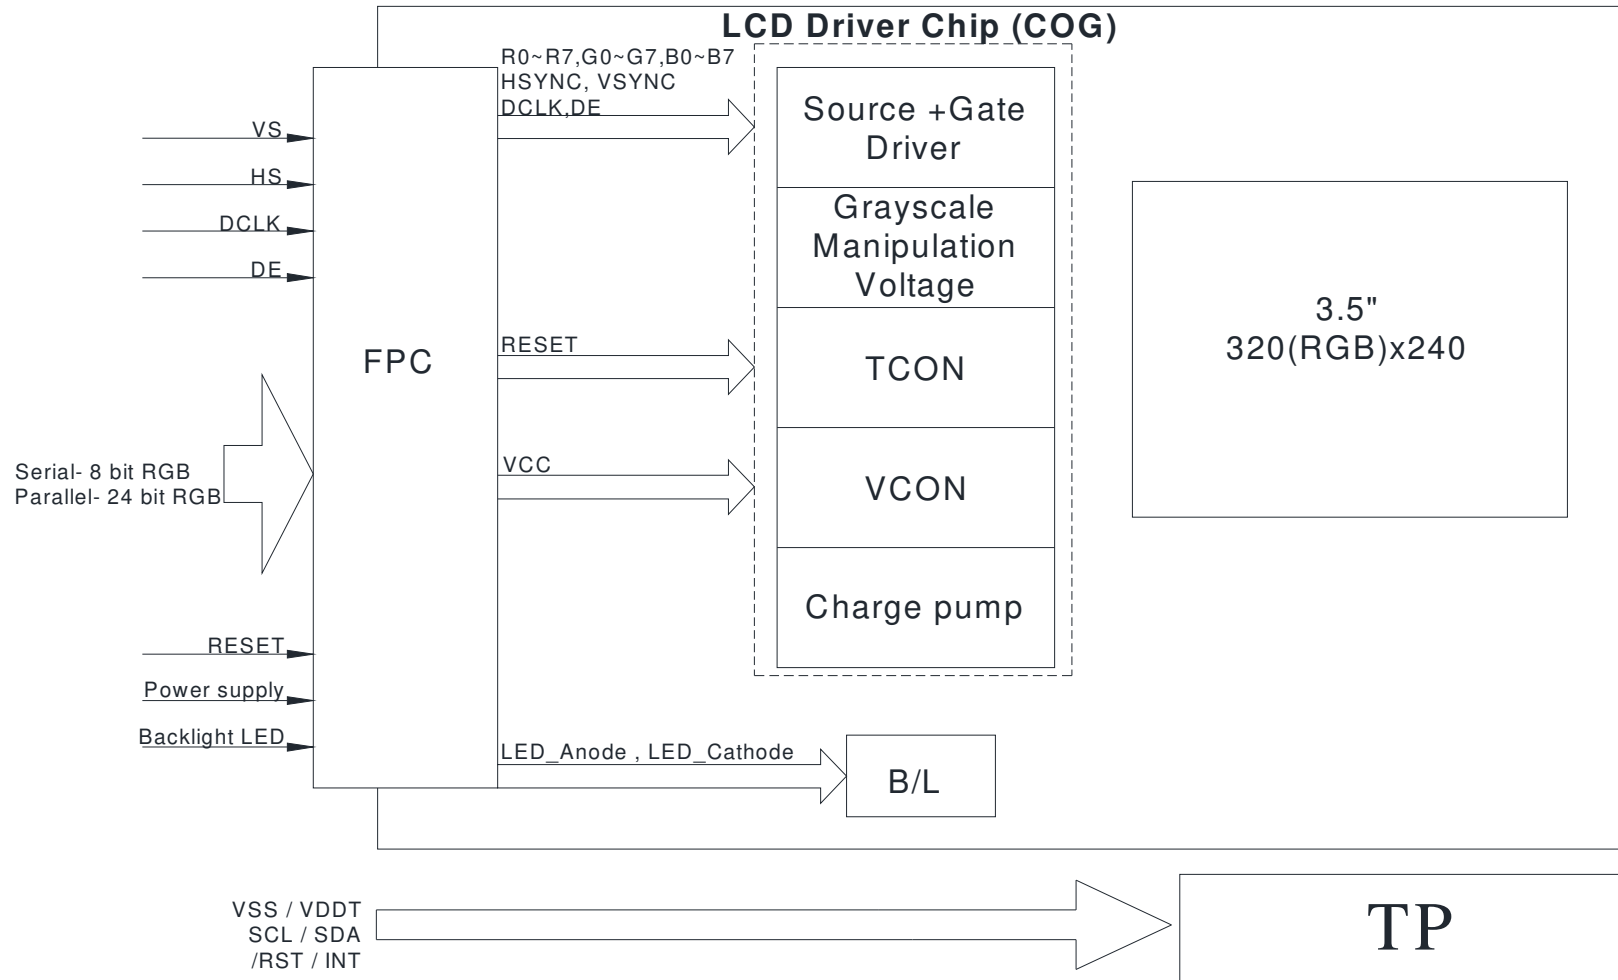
LCD Driver Chip (COG)

VS
HS
DCLK
DE

Serial- 8 bit RGB
Parallel- 24 bit RGB

RESET
Power supply
Backlight LED

FPC

R0~R7,G0~G7,B0~B7
HSYNC, VSYNC
DCLK,DE

RESET

VCC

LED_Anode , LED_Cathode

Source +Gate Driver

Grayscale Manipulation Voltage

TCON

VCON

Charge pump

B/L

3.5"
320(RGB)x240

VSS / VDDT
SCL / SDA
/RST / INT

TP